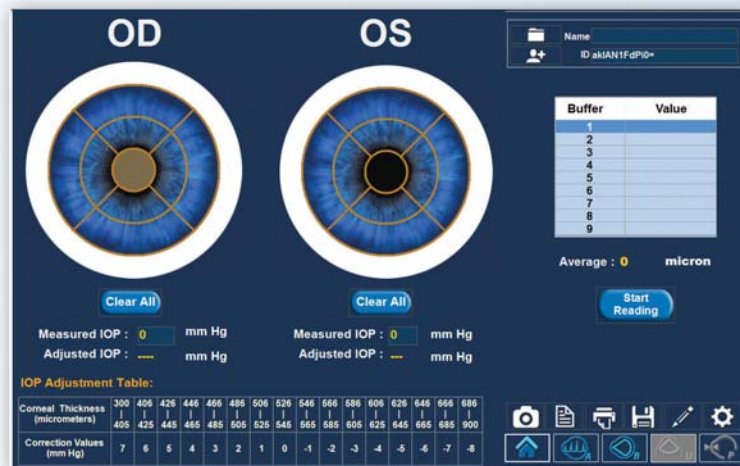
OD

OS

Name

ID akIAN1FdPi0=

| Buffer | Value |
|---|---|
| 1 | |
| 2 | |
| 3 | |
| 4 | |
| 5 | |
| 6 | |
| 7 | |
| 8 | |
| 9 | |

Average : 0 micron

Clear All

Clear All

Start Reading

Measured IOP : 0 mm Hg

Adjusted IOP : ---- mm Hg

Measured IOP : 0 mm Hg

Adjusted IOP : --- mm Hg

IOP Adjustment Table:

| Corneal Thickness (micrometers) | 300 - 405 | 406 - 425 | 426 - 445 | 446 - 465 | 466 - 485 | 486 - 505 | 506 - 525 | 526 - 545 | 546 - 565 | 566 - 585 | 586 - 605 | 606 - 625 | 626 - 645 | 646 - 665 | 666 - 685 | 686 - 900 |
|---|---|---|---|---|---|---|---|---|---|---|---|---|---|---|---|---|
| Correction Values (mm Hg) | 7 | 6 | 5 | 4 | 3 | 2 | 1 | 0 | -1 | -2 | -3 | -4 | -5 | -6 | -7 | -8 |